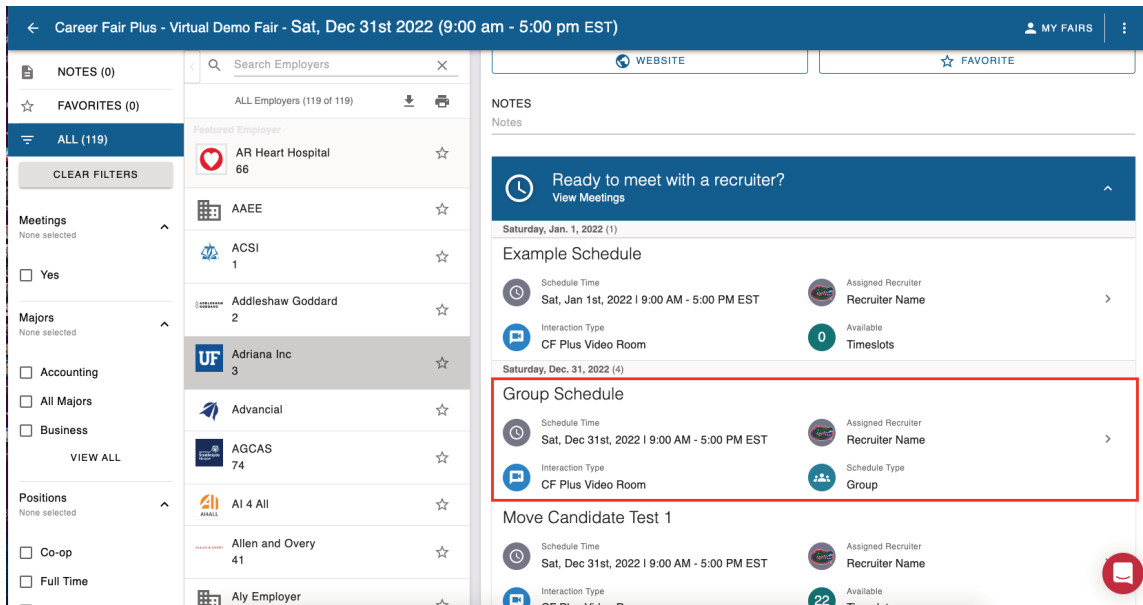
← Career Fair Plus - Virtual Demo Fair - Sat, Dec 31st 2022 (9:00 am - 5:00 pm EST)

MY FAIRS

NOTES (0)

FAVORITES (0)

ALL (119)

CLEAR FILTERS

Meetings
None selected

☐ Yes

Majors
None selected

☐ Accounting

☐ All Majors

☐ Business

VIEW ALL

Positions
None selected

☐ Co-op

☐ Full Time

Search Employers

ALL Employers (119 of 119)

Featured Employer

AR Heart Hospital
66

AAEE

ACSI
1

Addleshaw Goddard
2

Adriana Inc
3

Advancial

AGCAS
74

AI 4 All

Allen and Overy
41

Aly Employer

WEBSITE

FAVORITE

NOTES
Notes

Ready to meet with a recruiter?
View Meetings

Saturday, Jan. 1, 2022 (1)

Example Schedule

Schedule Time
Sat, Jan 1st, 2022 | 9:00 AM - 5:00 PM EST

Assigned Recruiter
Recruiter Name

Interaction Type
CF Plus Video Room

0 Available
Timeslots

Saturday, Dec. 31, 2022 (4)

Group Schedule

Schedule Time
Sat, Dec 31st, 2022 | 9:00 AM - 5:00 PM EST

Assigned Recruiter
Recruiter Name

Interaction Type
CF Plus Video Room

Schedule Type
Group

Move Candidate Test 1

Schedule Time
Sat, Dec 31st, 2022 | 9:00 AM - 5:00 PM EST

Assigned Recruiter
Recruiter Name

Interaction Type

22 Available